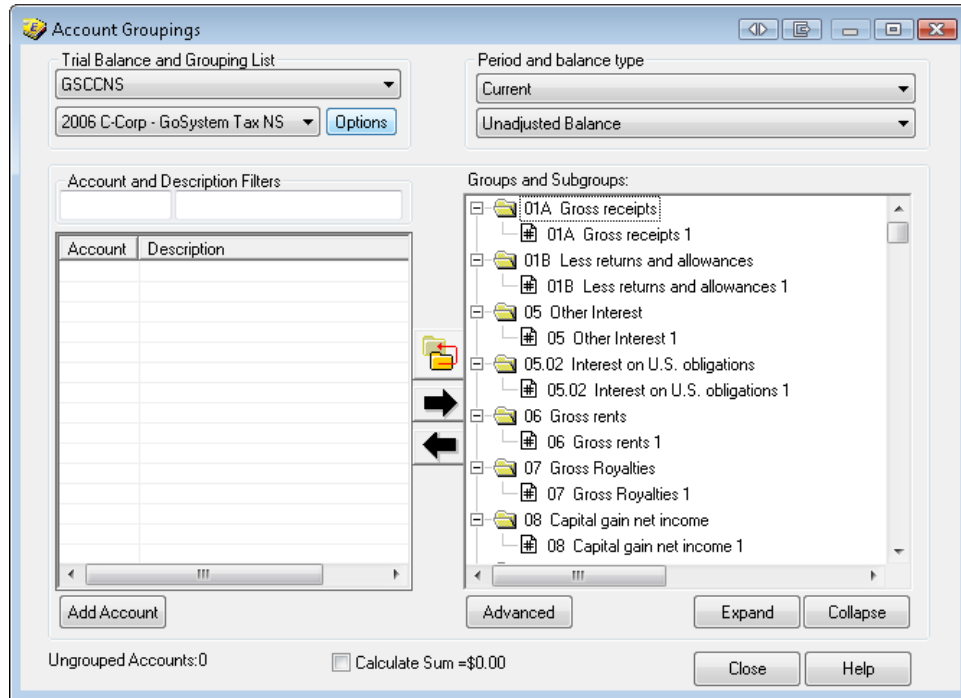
Account Groupings

Trial Balance and Grouping List
GSCCNS
2006 C-Corp - GoSystem Tax NS
Options

Period and balance type
Current
Unadjusted Balance

Account and Description Filters

| Account | Description |
|---|---|

Groups and Subgroups:
01A Gross receipts
01A Gross receipts 1
01B Less returns and allowances
01B Less returns and allowances 1
05 Other Interest
05 Other Interest 1
05.02 Interest on U.S. obligations
05.02 Interest on U.S. obligations 1
06 Gross rents
06 Gross rents 1
07 Gross Royalties
07 Gross Royalties 1
08 Capital gain net income
08 Capital gain net income 1

Add Account
Advanced
Expand
Collapse

Ungrouped Accounts:0
Calculate Sum =$0.00
Close
Help